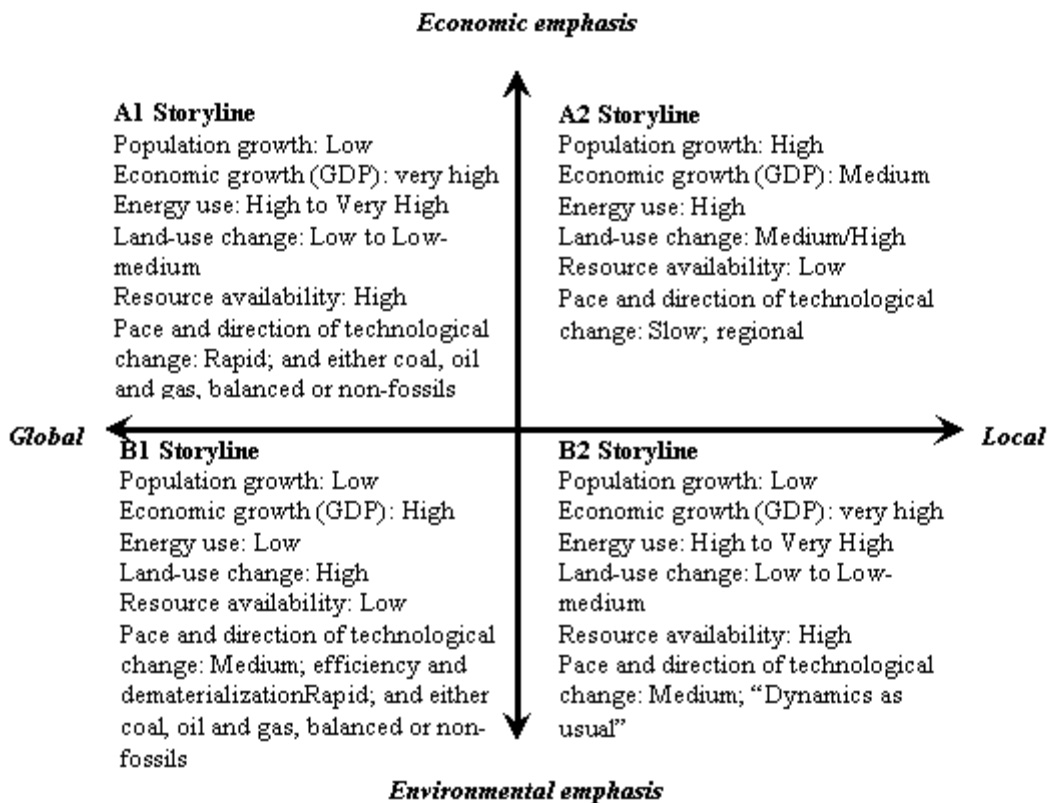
*Economic emphasis*

**A1 Storyline**
Population growth: Low
Economic growth (GDP): very high
Energy use: High to Very High
Land-use change: Low to Low-medium
Resource availability: High
Pace and direction of technological change: Rapid; and either coal, oil and gas, balanced or non-fossils

**A2 Storyline**
Population growth: High
Economic growth (GDP): Medium
Energy use: High
Land-use change: Medium/High
Resource availability: Low
Pace and direction of technological change: Slow; regional

*Global*

*Local*

**B1 Storyline**
Population growth: Low
Economic growth (GDP): High
Energy use: Low
Land-use change: High
Resource availability: Low
Pace and direction of technological change: Medium; efficiency and dematerializationRapid; and either coal, oil and gas, balanced or non-fossils

**B2 Storyline**
Population growth: Low
Economic growth (GDP): very high
Energy use: High to Very High
Land-use change: Low to Low-medium
Resource availability: High
Pace and direction of technological change: Medium; "Dynamics as usual"

*Environmental emphasis*